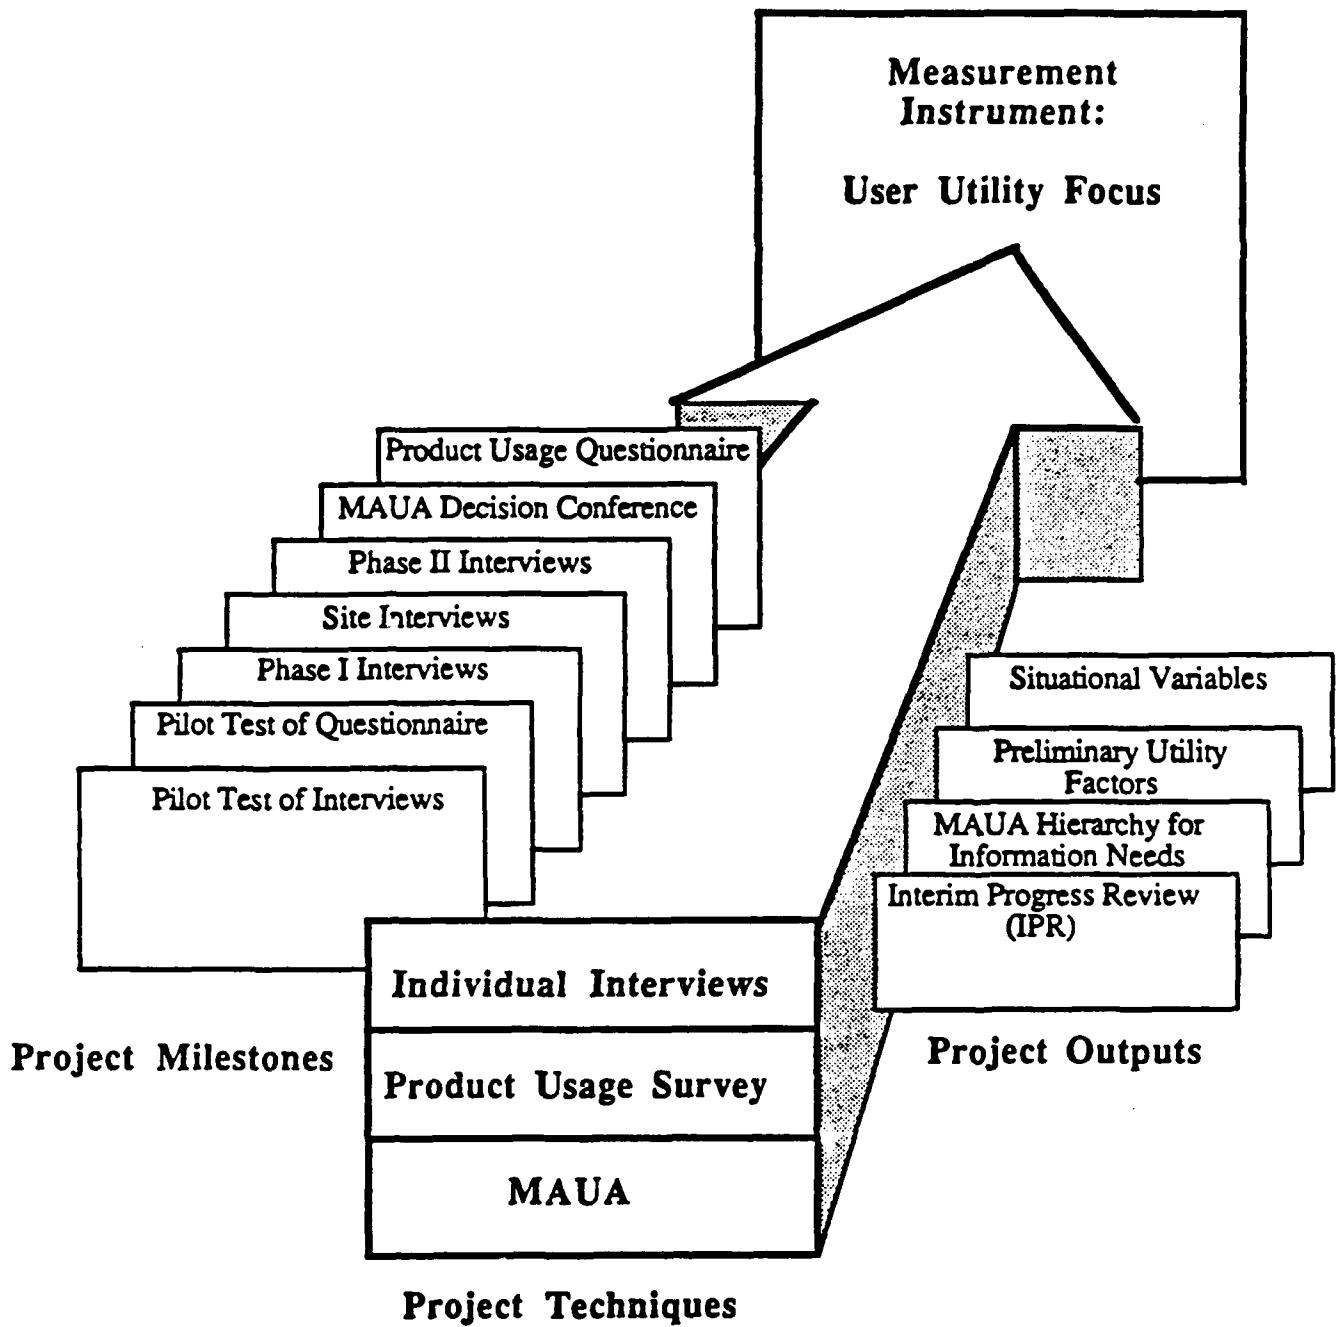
Measurement Instrument:

User Utility Focus

Product Usage Questionnaire

MAUA Decision Conference

Phase II Interviews

Site Interviews

Phase I Interviews

Pilot Test of Questionnaire

Pilot Test of Interviews

Project Milestones

Individual Interviews

Product Usage Survey

MAUA

Project Techniques

Situational Variables

Preliminary Utility Factors

MAUA Hierarchy for Information Needs

Interim Progress Review (IPR)

Project Outputs